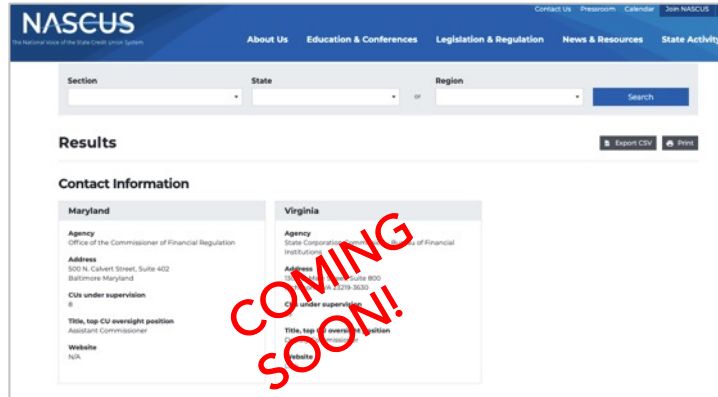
NASCUS
The National Voice of the State Credit Union System

Contact Us Pressroom Calendar Join NASCUS

About Us Education & Conferences Legislation & Regulation News & Resources State Activity

Section

State

or

Region

Search

Results

Export CSV Print

Contact Information

Maryland

Agency
Office of the Commissioner of Financial Regulation

Address
500 N. Calvert Street, Suite 402
Baltimore Maryland

CUs under supervision
8

Title, top CU oversight position
Assistant Commissioner

Website
N/A

Virginia

Agency
State Corporation Commission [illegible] Bureau of Financial Institutions

Address
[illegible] Suite 800
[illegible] VA 23219-3630

CUs under supervision

Title, top CU oversight position
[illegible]

Website

COMING SOON!